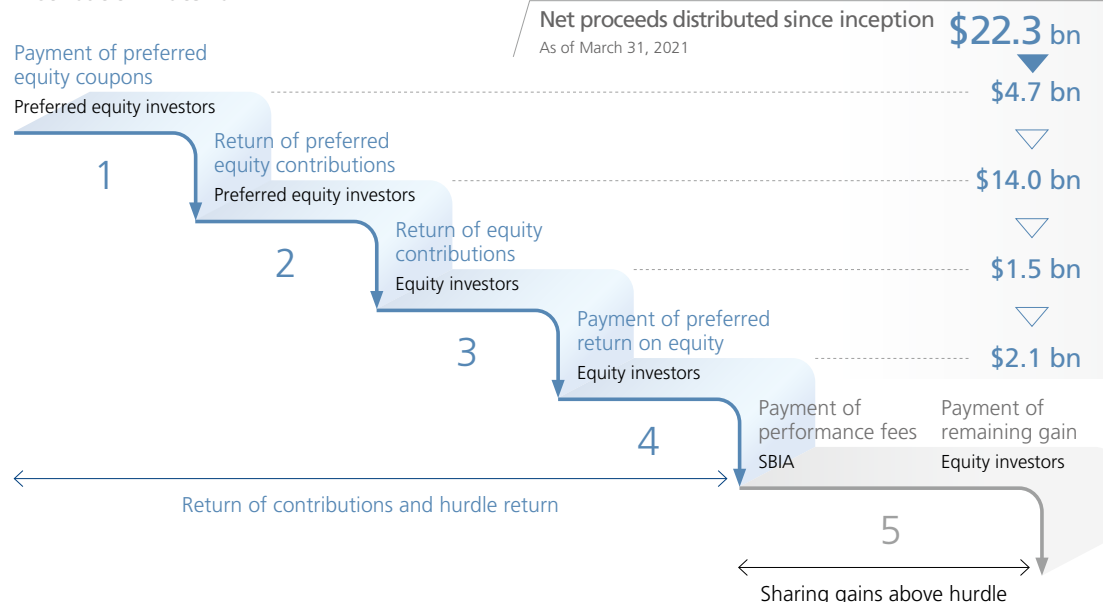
Net proceeds distributed since inception
As of March 31, 2021
$22.3 bn

Payment of preferred equity coupons
Preferred equity investors
$4.7 bn
1

Return of preferred equity contributions
Preferred equity investors
$14.0 bn
2

Return of equity contributions
Equity investors
$1.5 bn
3

Payment of preferred return on equity
Equity investors
$2.1 bn
4

Payment of performance fees
SBIA

Payment of remaining gain
Equity investors

Return of contributions and hurdle return

5

Sharing gains above hurdle